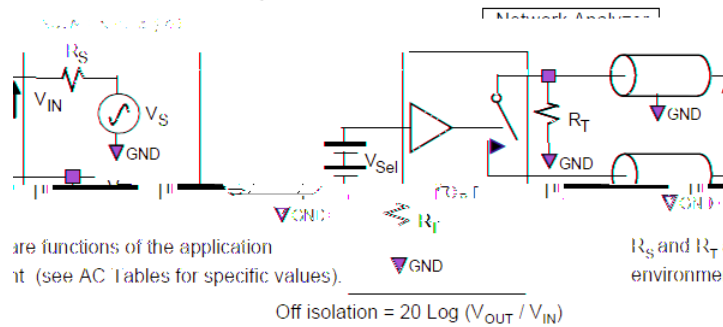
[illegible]

Network Analyzer

$R_S$

$V_{IN}$

$V_S$

GND

$V_{Sel}$

$R_T$

GND

GND

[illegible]

GND

$R_T$

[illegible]

GND

are functions of the application
nt (see AC Tables for specific values).

GND

$R_S$ and $R_T$
environme

Off isolation = 20 Log ($V_{OUT}$ / $V_{IN}$)